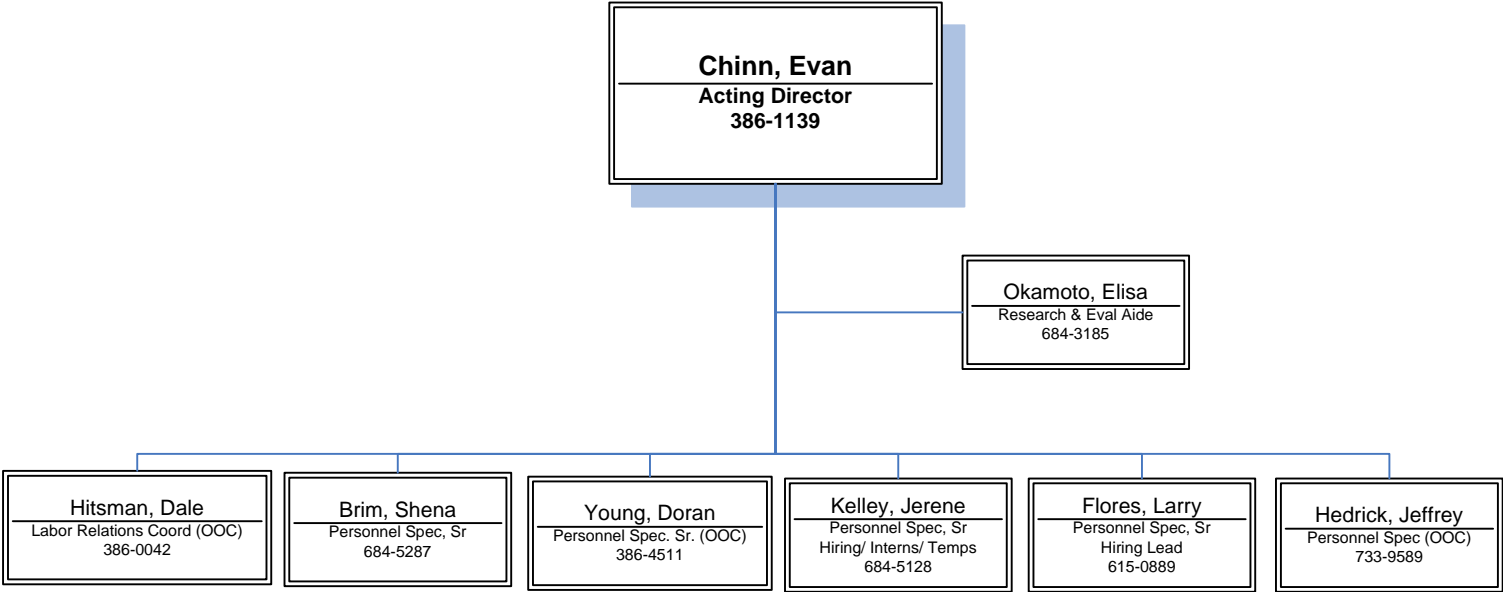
Chinn, Evan
Acting Director
386-1139

Okamoto, Elisa
Research & Eval Aide
684-3185

Hitsman, Dale
Labor Relations Coord (OOC)
386-0042

Brim, Shena
Personnel Spec, Sr
684-5287

Young, Doran
Personnel Spec. Sr. (OOC)
386-4511

Kelley, Jerene
Personnel Spec, Sr
Hiring/ Interns/ Temps
684-5128

Flores, Larry
Personnel Spec, Sr
Hiring Lead
615-0889

Hedrick, Jeffrey
Personnel Spec (OOC)
733-9589